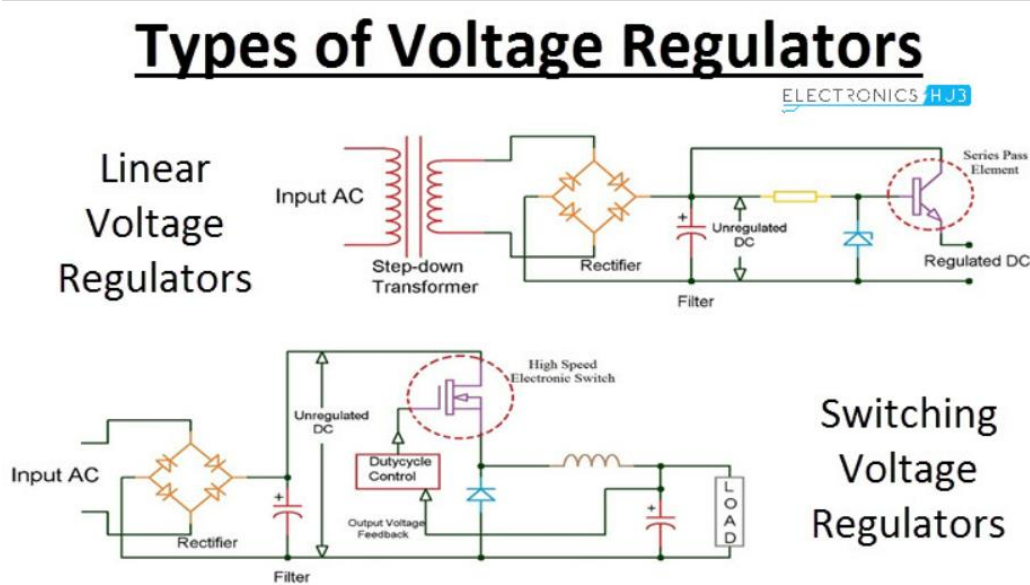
Types of Voltage Regulators

ELECTRONICS HUB

Linear Voltage Regulators

Input AC

Step-down Transformer

Rectifier

+

Unregulated DC

Filter

Series Pass Element

Regulated DC

High Speed Electronic Switch

Input AC

Rectifier

+

Unregulated DC

Filter

Dutycycle Control

Output Voltage Feedback

+

LOAD

Switching Voltage Regulators